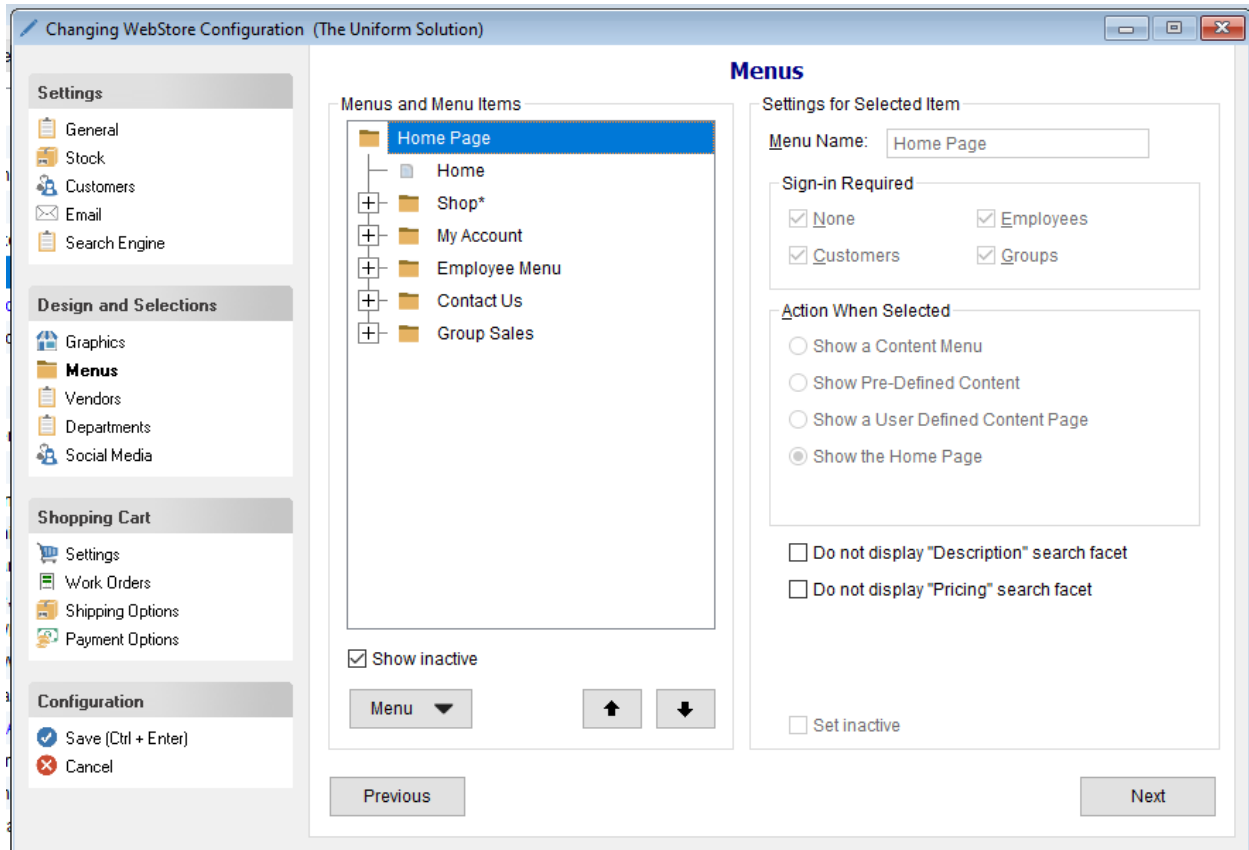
Changing WebStore Configuration (The Uniform Solution)

Settings
General
Stock
Customers
Email
Search Engine

Design and Selections
Graphics
Menus
Vendors
Departments
Social Media

Shopping Cart
Settings
Work Orders
Shipping Options
Payment Options

Configuration
Save (Ctrl + Enter)
Cancel

Menus

Menus and Menu Items
Home Page
Home
Shop*
My Account
Employee Menu
Contact Us
Group Sales

Show inactive

Menu

Settings for Selected Item
Menu Name: Home Page

Sign-in Required
None
Employees
Customers
Groups

Action When Selected
Show a Content Menu
Show Pre-Defined Content
Show a User Defined Content Page
Show the Home Page

Do not display "Description" search facet
Do not display "Pricing" search facet

Set inactive

Previous
Next